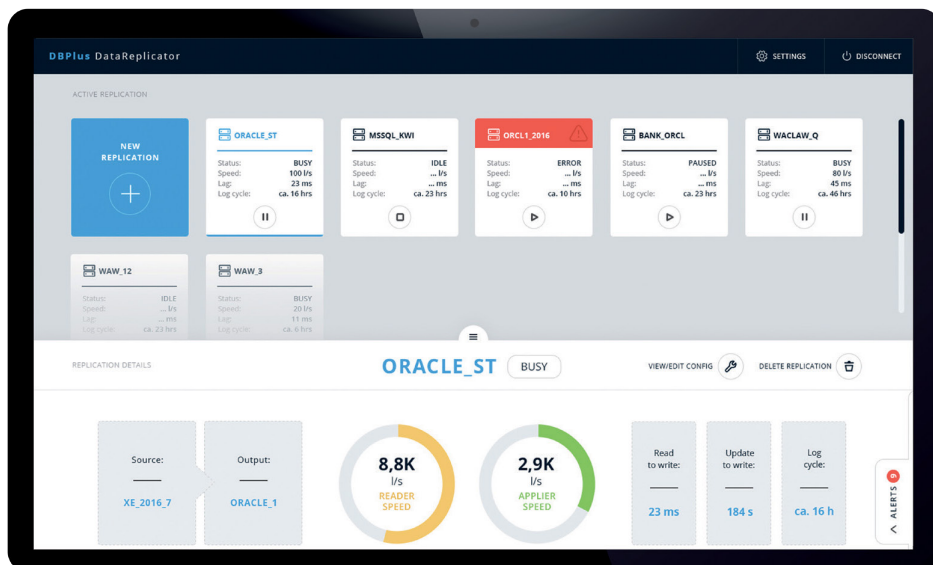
DBPlus DataReplicator

SETTINGS

DISCONNECT

ACTIVE REPLICATION

NEW REPLICATION

ORACLE_ST
Status: BUSY
Speed: 100 l/s
Lag: 23 ms
Log cycle: ca. 16 hrs

MSSQL_KWI
Status: IDLE
Speed: ... l/s
Lag: ... ms
Log cycle: ca. 23 hrs

ORCL1_2016
Status: ERROR
Speed: ... l/s
Lag: ... ms
Log cycle: ca. 10 hrs

BANK_ORCL
Status: PAUSED
Speed: ... l/s
Lag: ... ms
Log cycle: ca. 23 hrs

WACLAW_Q
Status: BUSY
Speed: 80 l/s
Lag: 45 ms
Log cycle: ca. 46 hrs

WAW_12
Status: IDLE
Speed: ... l/s
Lag: ... ms
Log cycle: ca. 23 hrs

WAW_3
Status: BUSY
Speed: 20 l/s
Lag: 11 ms
Log cycle: ca. 6 hrs

REPLICATION DETAILS

ORACLE_ST BUSY

VIEW/EDIT CONFIG

DELETE REPLICATION

Source:
XE_2016_7

Output:
ORACLE_1

8,8K
l/s
READER SPEED

2,9K
l/s
APPLIER SPEED

Read to write:
23 ms

Update to write:
184 s

Log cycle:
ca. 16 h

ALERTS 9